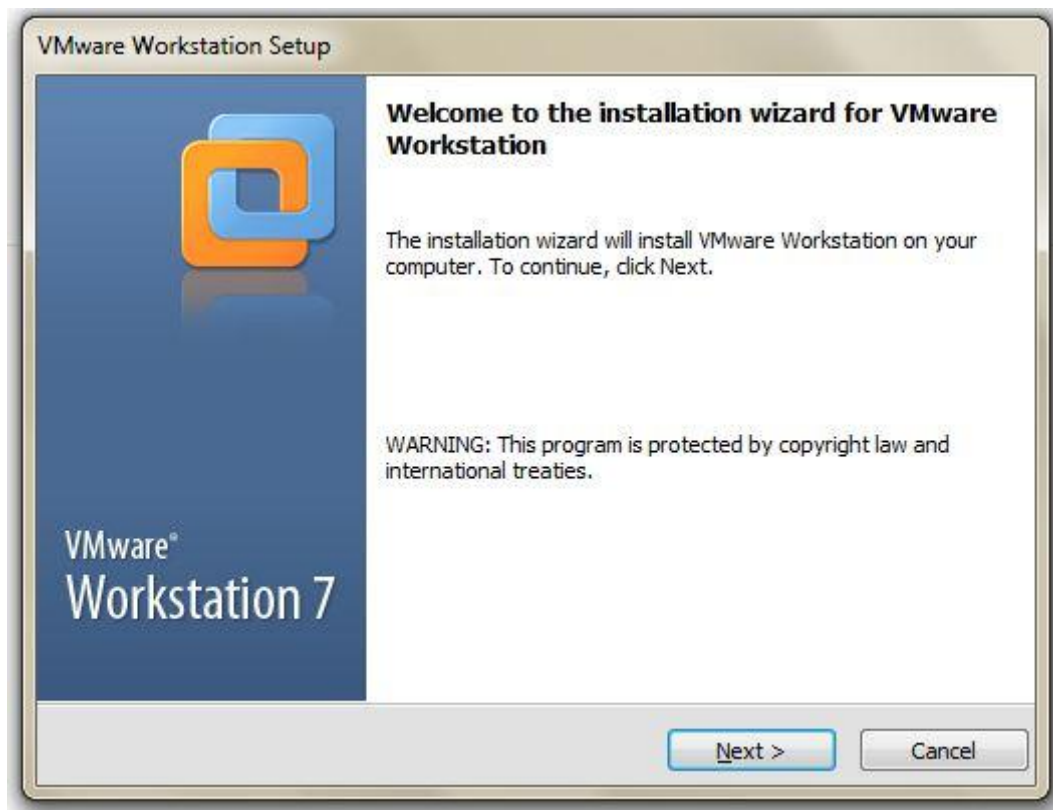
VMware Workstation Setup

VMware®
Workstation 7

Welcome to the installation wizard for VMware Workstation

The installation wizard will install VMware Workstation on your computer. To continue, click Next.

WARNING: This program is protected by copyright law and international treaties.

Next >
Cancel